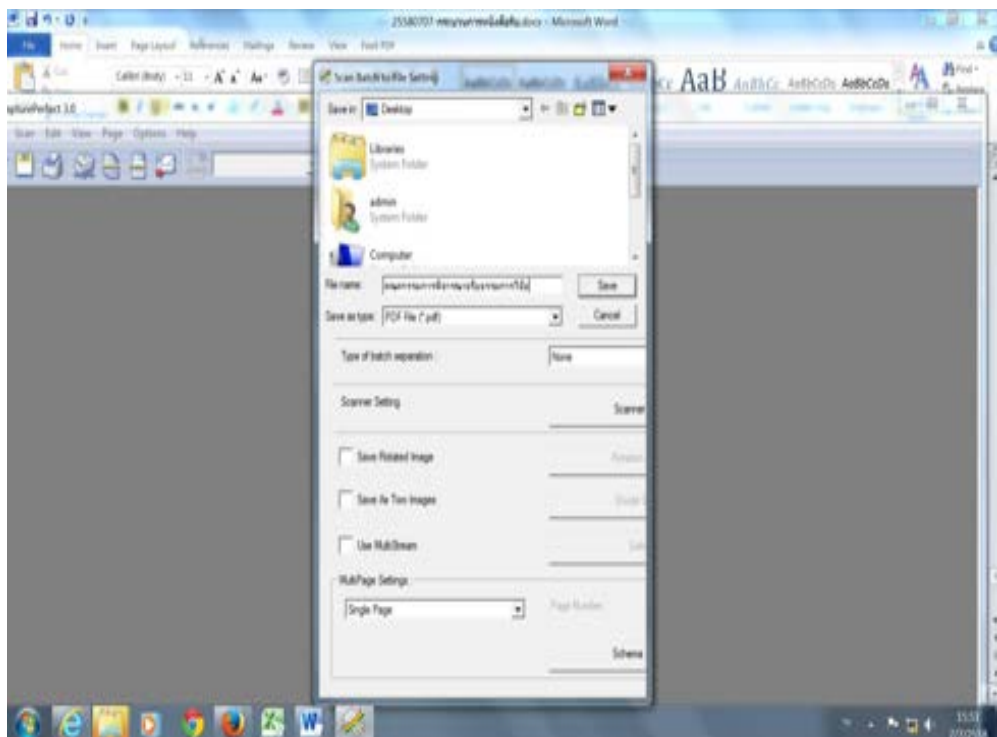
2558070? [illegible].docx - Microsoft Word

File Home Insert Page Layout References Mailings Review View Foxit PDF

Calibri (Body) 11

AaB AaBbCc AaBbCcDc AaBbCcDc

apturePerfect 3.0

Scan Edit View Page Options Help

Scan Batch to File Setting

Save in: Desktop

Libraries
System Folder

admin
System Folder

Computer

File name: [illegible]

Save

Save as type: PDF File (*.pdf)

Cancel

Type of batch separation : None

Scanner Setting

Scanner

Save Rotated Image

Rotation

Save As Two Images

Divide

Use MultiStream

Sett

MultiPage Settings

Single Page

Page Number

Scheme

15:51